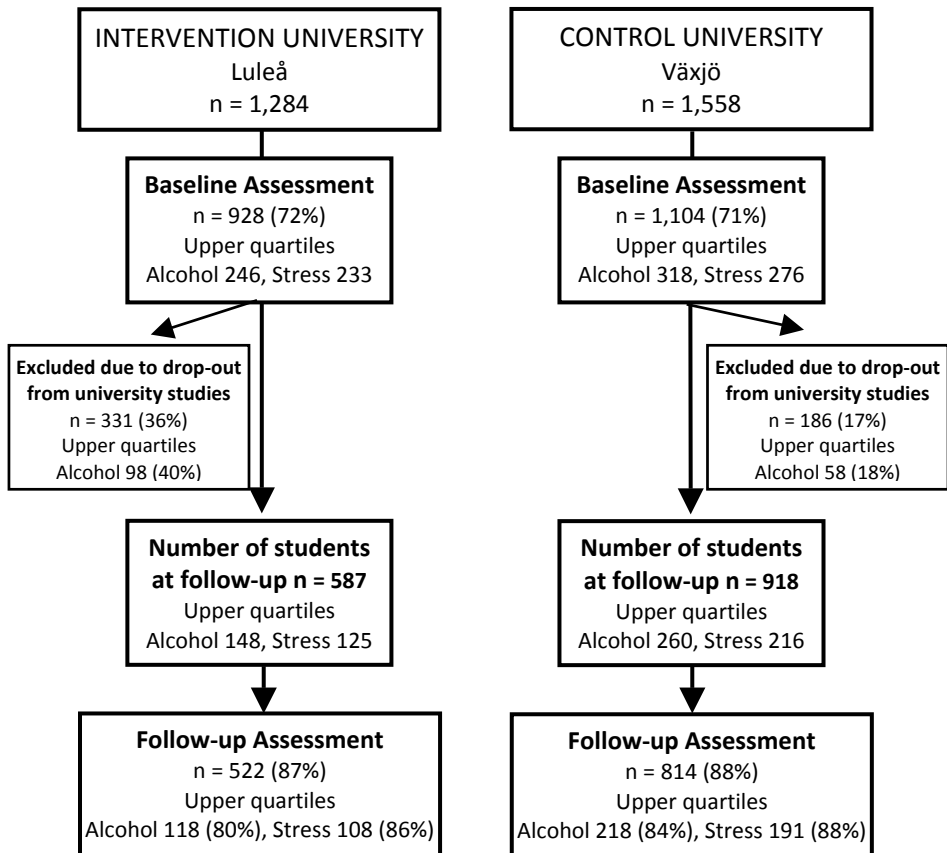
INTERVENTION UNIVERSITY
Luleå
n = 1,284

Baseline Assessment
n = 928 (72%)
Upper quartiles
Alcohol 246, Stress 233

Excluded due to drop-out from university studies
n = 331 (36%)
Upper quartiles
Alcohol 98 (40%)

Number of students at follow-up n = 587
Upper quartiles
Alcohol 148, Stress 125

Follow-up Assessment
n = 522 (87%)
Upper quartiles
Alcohol 118 (80%), Stress 108 (86%)

CONTROL UNIVERSITY
Växjö
n = 1,558

Baseline Assessment
n = 1,104 (71%)
Upper quartiles
Alcohol 318, Stress 276

Excluded due to drop-out from university studies
n = 186 (17%)
Upper quartiles
Alcohol 58 (18%)

Number of students at follow-up n = 918
Upper quartiles
Alcohol 260, Stress 216

Follow-up Assessment
n = 814 (88%)
Upper quartiles
Alcohol 218 (84%), Stress 191 (88%)